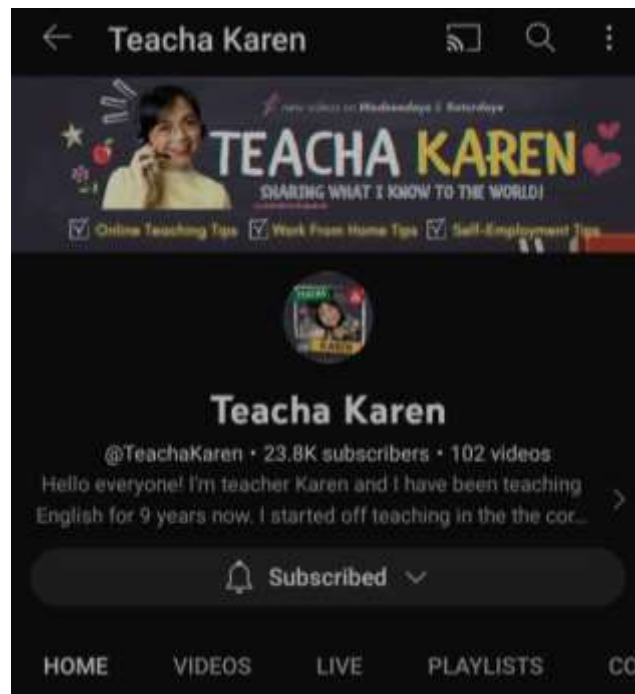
Teacha Karen

new videos on Wednesdays & Saturdays

TEACHA KAREN

SHARING WHAT I KNOW TO THE WORLD!

☑ Online Teaching Tips ☑ Work From Home Tips ☑ Self-Employment Tips

Teacha Karen

@TeachaKaren • 23.8K subscribers • 102 videos

Hello everyone! I'm teacher Karen and I have been teaching English for 9 years now. I started off teaching in the the cor...

Subscribed

HOME VIDEOS LIVE PLAYLISTS CO